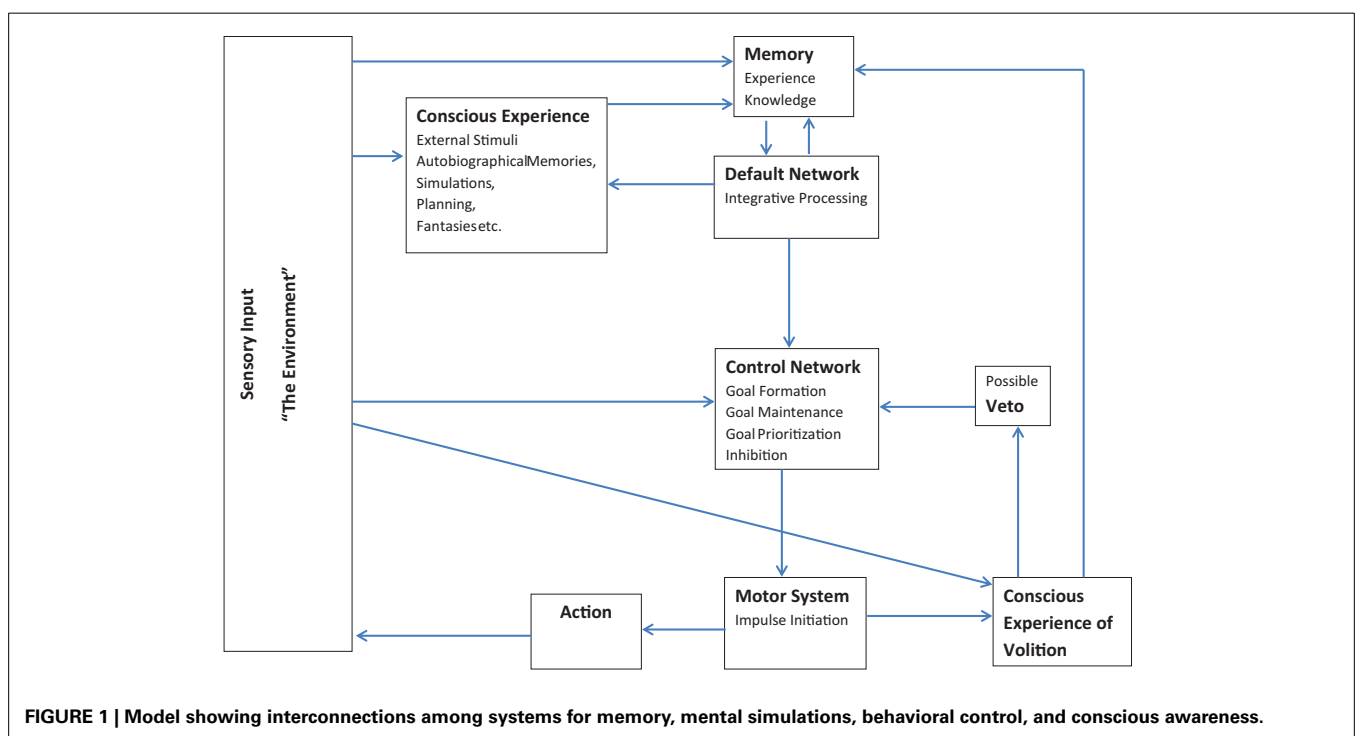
Sensory Input
"The Environment"

Memory
Experience
Knowledge

Conscious Experience
External Stimuli
AutobiographicalMemories,
Simulations,
Planning,
Fantasiesetc.

Default Network
Integrative Processing

Control Network
Goal Formation
Goal Maintenance
Goal Prioritization
Inhibition

Possible
Veto

Action

Motor System
Impulse Initiation

Conscious Experience of Volition

FIGURE 1 | Model showing interconnections among systems for memory, mental simulations, behavioral control, and conscious awareness.